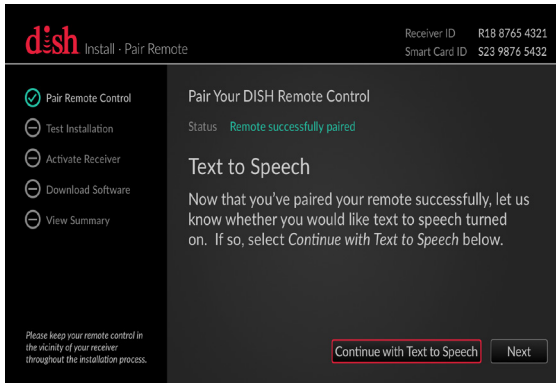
dish Install - Pair Remote

Receiver ID R18 8765 4321
Smart Card ID S23 9876 5432

Pair Remote Control
Test Installation
Activate Receiver
Download Software
View Summary

Please keep your remote control in the vicinity of your receiver throughout the installation process.

Pair Your DISH Remote Control

Status Remote successfully paired

Text to Speech

Now that you've paired your remote successfully, let us know whether you would like text to speech turned on. If so, select Continue with Text to Speech below.

Continue with Text to Speech

Next